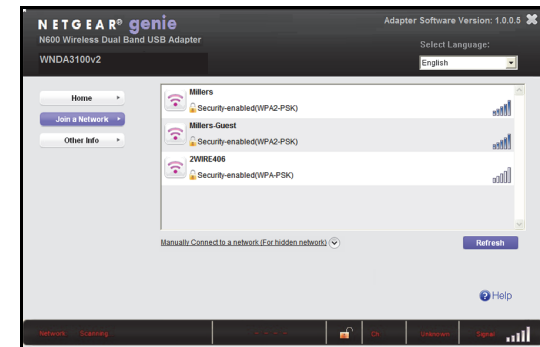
NETGEAR® genie
N600 Wireless Dual Band USB Adapter
WNDA3100v2

Adapter Software Version: 1.0.0.5
Select Language:
English

Home
Join a Network
Other Info

Millers
Security-enabled(WPA2-PSK)

Millers-Guest
Security-enabled(WPA2-PSK)

2WIRE406
Security-enabled(WPA-PSK)

Manually Connect to a network (For hidden network)

Refresh

Help

Network Scanning
- - - - -
Ok
Unknown
Signal